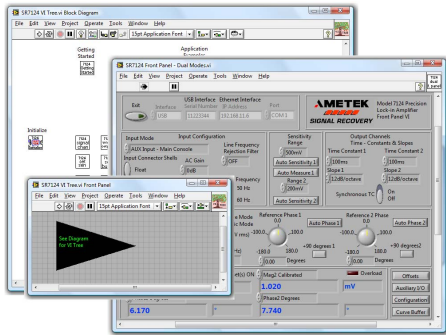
SR7124 VI Tree.vi Block Diagram

File Edit View Project Operate Tools Window Help

13pt Application Font

Getting Started

Application

Initialize

SR7124 Front Panel - Dual Modes.vi

File Edit View Project Operate Tools Window Help

Exit

Interface

USB Interface Serial Number

Ethernet Interface IP Address

Port

USB

1122334

192.168.21.8

COM1

AMETEK SIGNAL RECOVERY

Model 7124 Precision Lock-in Amplifier Front Panel VI

Input Mode

Input Configuration

AUX Input - Main Console

Input Connector Shells

Float

AC Gain

0dB

Line Frequency Rejection Filter

OFF

Sensitivity Range

500mV

Auto Sensitivity 1

Auto Measure 1

Range 2

200mV

Auto Sensitivity 2

Output Channels Time - Constants & Slopes

Time Constant 1

100ms

Slope 1

12dB/octave

Time Constant 2

100ms

Slope 2

12dB/octave

Synchronous TC

On

Off

SR7124 VI Tree.vi Front Panel

File Edit View Project Operate Tools Window Help

13pt Application Font

See Diagram for VI Tree

Reference Phase 1

Auto Phase 1

Reference Phase 2

Auto Phase 2

+90 degrees 1

+90 degrees 2

Mag2 Calibrated

1.020

mV

Phase2 Degrees

7.740

6.170

Overload

Offsets

Auxiliary I/O

Configuration

Curve Buffer